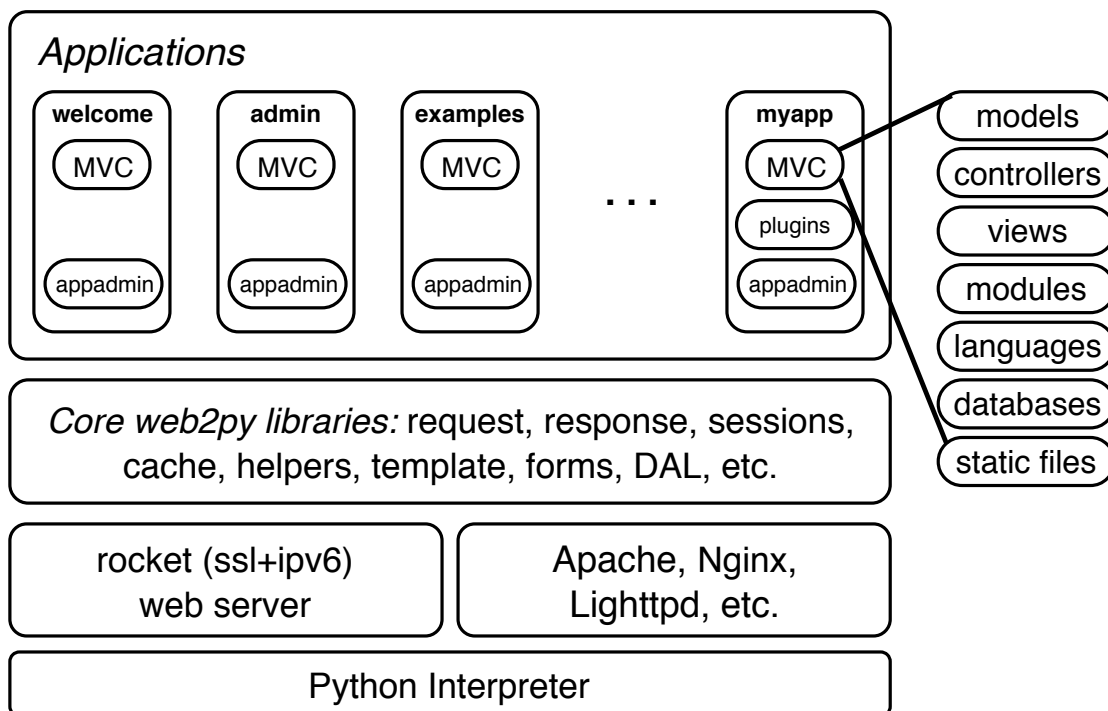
Applications

welcome
MVC
appadmin

admin
MVC
appadmin

examples
MVC
appadmin

...

myapp
MVC
plugins
appadmin

models
controllers
views
modules
languages
databases
static files

Core web2py libraries: request, response, sessions, cache, helpers, template, forms, DAL, etc.

rocket (ssl+ipv6) web server

Apache, Nginx, Lighttpd, etc.

Python Interpreter